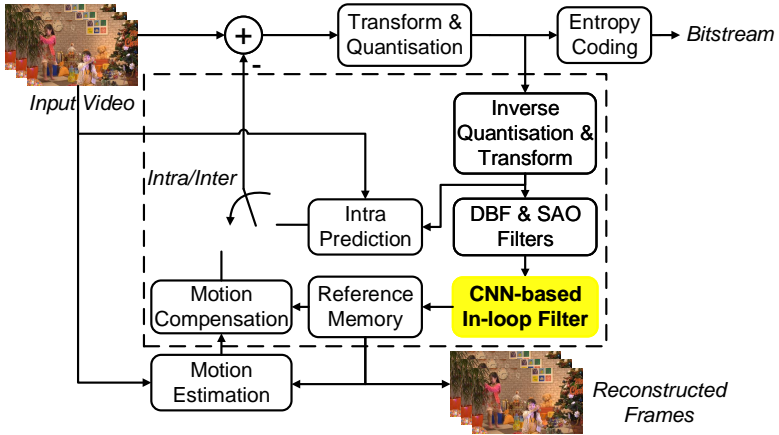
+
-
Transform & Quantisation
Entropy Coding
Bitstream
Input Video
Inverse Quantisation & Transform
Intra/Inter
Intra Prediction
DBF & SAO Filters
Motion Compensation
Reference Memory
CNN-based In-loop Filter
Motion Estimation
Reconstructed Frames